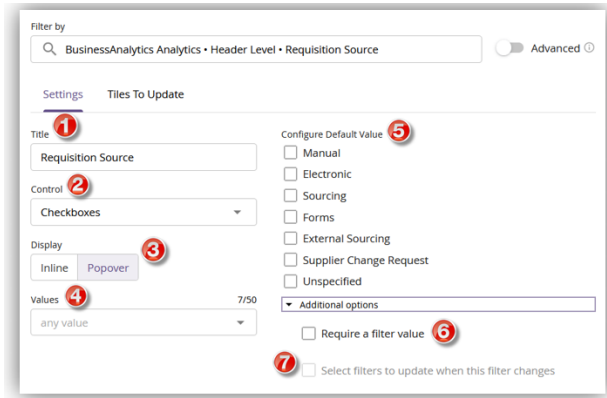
Filter by

BusinessAnalytics Analytics • Header Level • Requisition Source

Advanced

Settings

Tiles To Update

Title 1

Requisition Source

Control 2

Checkboxes

Display

Inline Popover 3

Values 4

7/50

any value

Configure Default Value 5

Manual

Electronic

Sourcing

Forms

External Sourcing

Supplier Change Request

Unspecified

Additional options

Require a filter value 6

7 Select filters to update when this filter changes